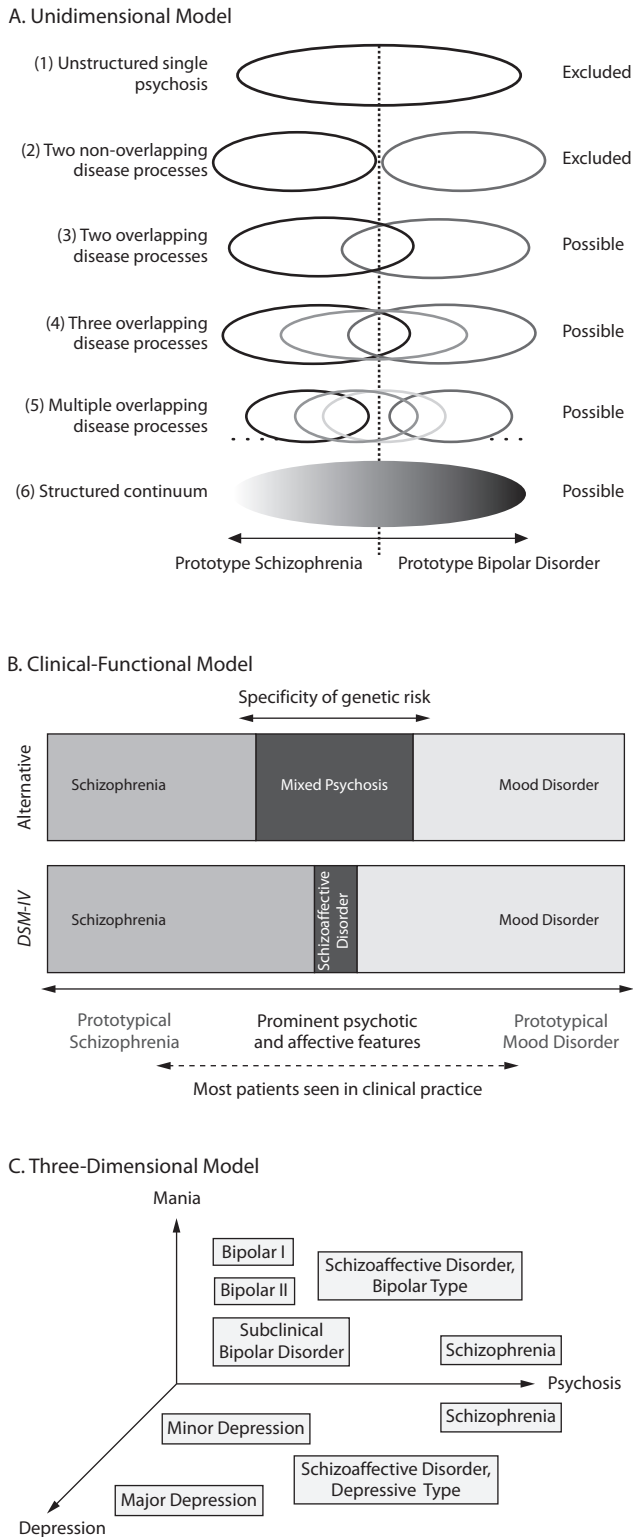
A. Unidimensional Model

(1) Unstructured single psychosis

Excluded

(2) Two non-overlapping disease processes

Excluded

(3) Two overlapping disease processes

Possible

(4) Three overlapping disease processes

Possible

(5) Multiple overlapping disease processes

Possible

(6) Structured continuum

Possible

Prototype Schizophrenia

Prototype Bipolar Disorder

B. Clinical-Functional Model

Specificity of genetic risk

Alternative

Schizophrenia

Mixed Psychosis

Mood Disorder

DSM-IV

Schizophrenia

Schizoaffective Disorder

Mood Disorder

Prototypical Schizophrenia

Prominent psychotic and affective features

Prototypical Mood Disorder

Most patients seen in clinical practice

C. Three-Dimensional Model

Mania

Bipolar I

Bipolar II

Schizoaffective Disorder, Bipolar Type

Subclinical Bipolar Disorder

Schizophrenia

Psychosis

Schizophrenia

Minor Depression

Schizoaffective Disorder, Depressive Type

Major Depression

Depression